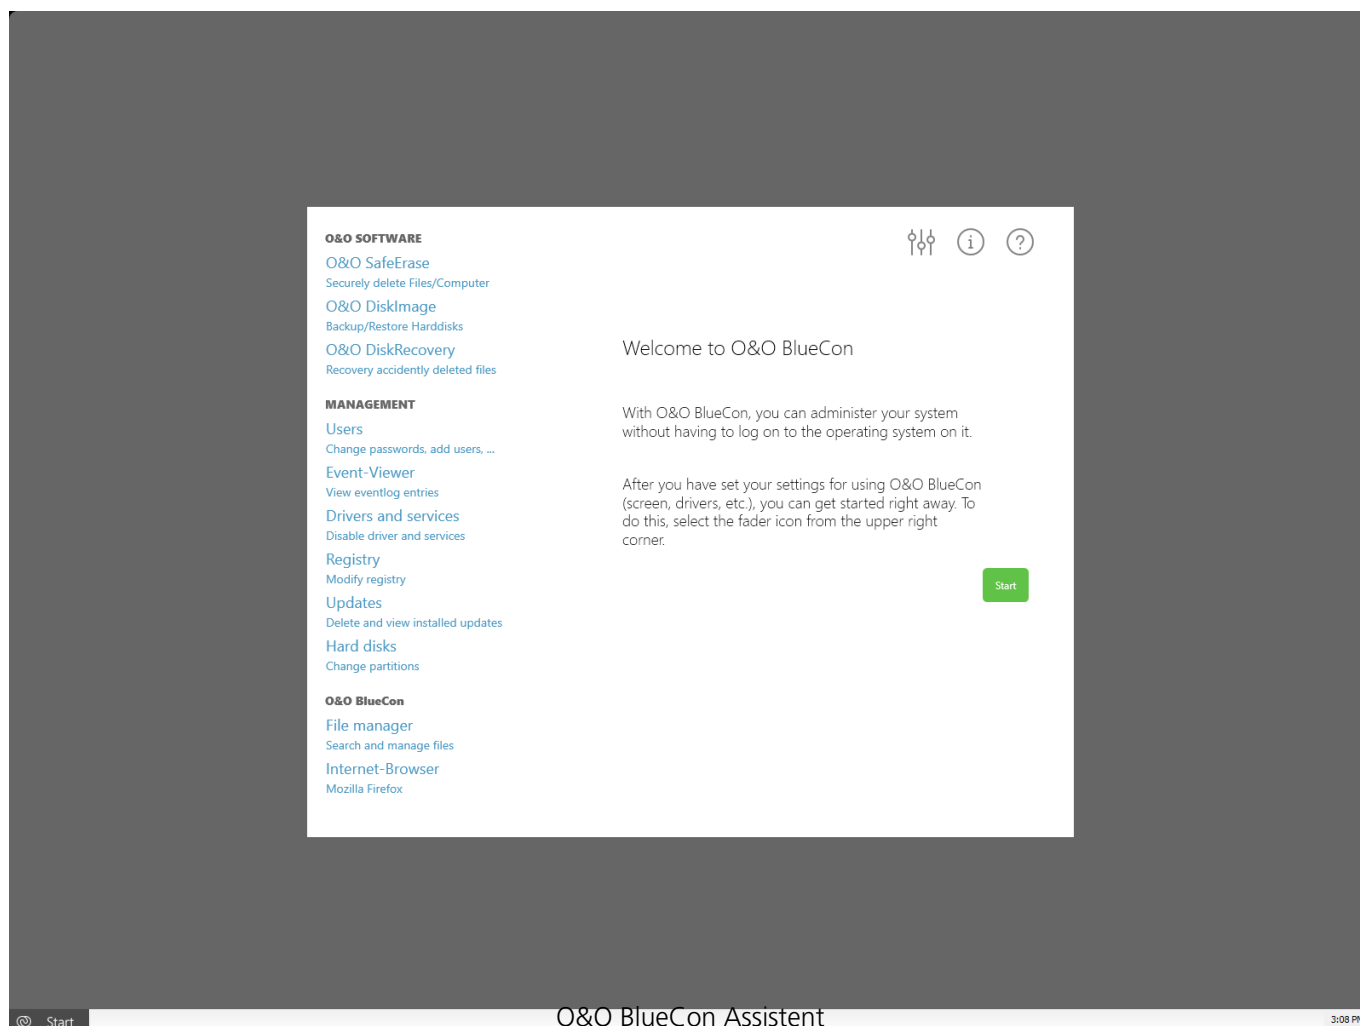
O&O SOFTWARE
O&O SafeErase
Securely delete Files/Computer
O&O DiskImage
Backup/Restore Harddisks
O&O DiskRecovery
Recovery accidently deleted files

MANAGEMENT
Users
Change passwords, add users, ...
Event-Viewer
View eventlog entries
Drivers and services
Disable driver and services
Registry
Modify registry
Updates
Delete and view installed updates
Hard disks
Change partitions

O&O BlueCon
File manager
Search and manage files
Internet-Browser
Mozilla Firefox

Welcome to O&O BlueCon

With O&O BlueCon, you can administer your system without having to log on to the operating system on it.

After you have set your settings for using O&O BlueCon (screen, drivers, etc.), you can get started right away. To do this, select the fader icon from the upper right corner.

Start

Start
O&O BlueCon Assistent
3:08 P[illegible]